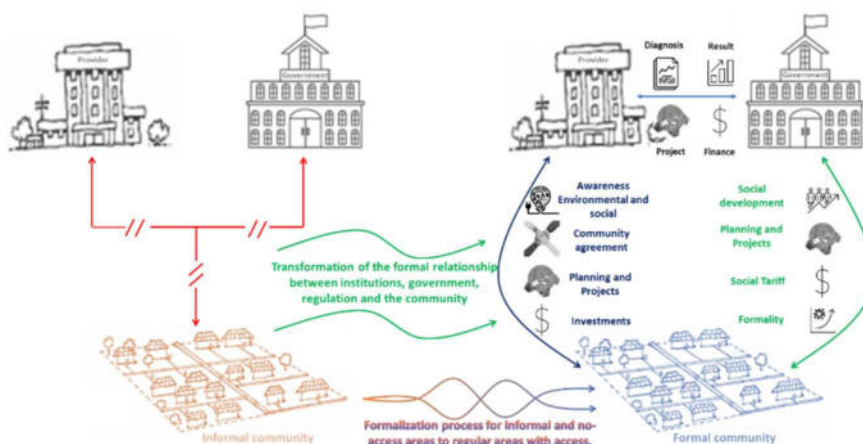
Provider

Government

Transformation of the formal relationship between institutions, government, regulation and the community

Informal community

Formalization process for informal and no-access areas to regular areas with access.

Provider

Diagnosis

Result

Government

Project

Finance

Awareness Environmental and social

Community agreement

Planning and Projects

Investments

Social development

Planning and Projects

Social Tariff

Formality

Formal community